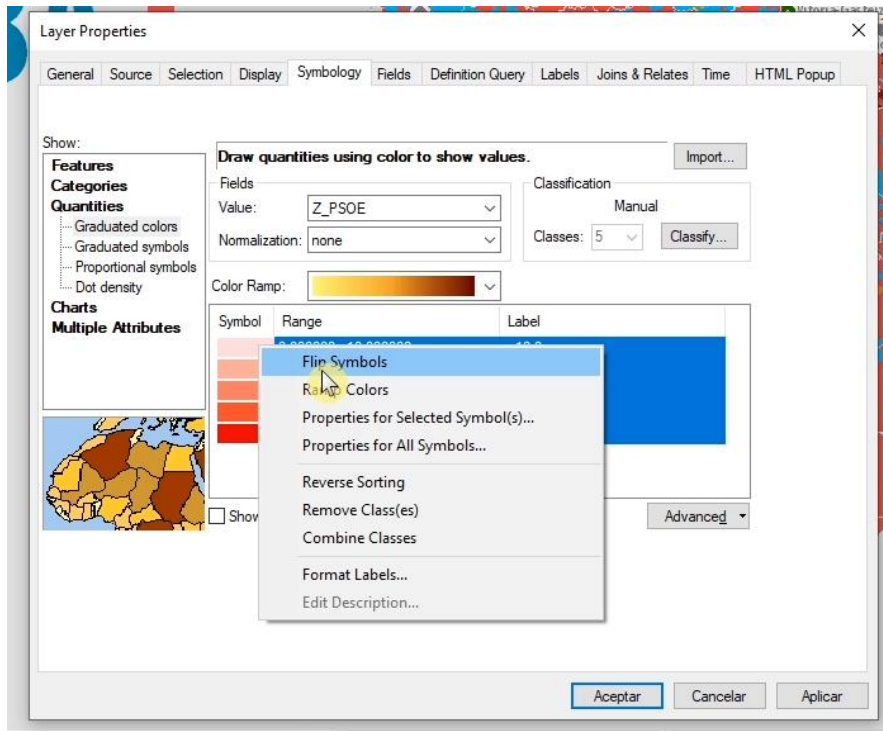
Layer Properties

General Source Selection Display Symbology Fields Definition Query Labels Joins & Relates Time HTML Popup

Show:
Features
Categories
Quantities
Graduated colors
Graduated symbols
Proportional symbols
Dot density
Charts
Multiple Attributes

Draw quantities using color to show values.

Import...

Fields
Value: Z_PSOE
Normalization: none

Classification
Manual
Classes: 5
Classify...

Color Ramp:

Symbol Range Label

Flip Symbols
Ramp Colors
Properties for Selected Symbol(s)...
Properties for All Symbols...
Reverse Sorting
Remove Class(es)
Combine Classes
Format Labels...
Edit Description...

Show

Advanced

Aceptar Cancelar Aplicar